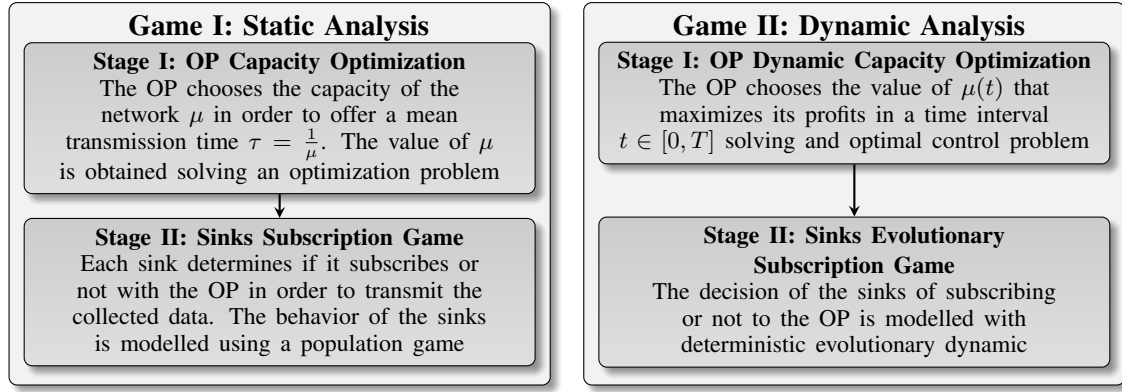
Game I: Static Analysis

Stage I: OP Capacity Optimization
The OP chooses the capacity of the network $\mu$ in order to offer a mean transmission time $\tau = \frac{1}{\mu}$. The value of $\mu$ is obtained solving an optimization problem

Stage II: Sinks Subscription Game
Each sink determines if it subscribes or not with the OP in order to transmit the collected data. The behavior of the sinks is modelled using a population game

Game II: Dynamic Analysis

Stage I: OP Dynamic Capacity Optimization
The OP chooses the value of $\mu(t)$ that maximizes its profits in a time interval $t \in [0, T]$ solving and optimal control problem

Stage II: Sinks Evolutionary Subscription Game
The decision of the sinks of subscribing or not to the OP is modelled with deterministic evolutionary dynamic